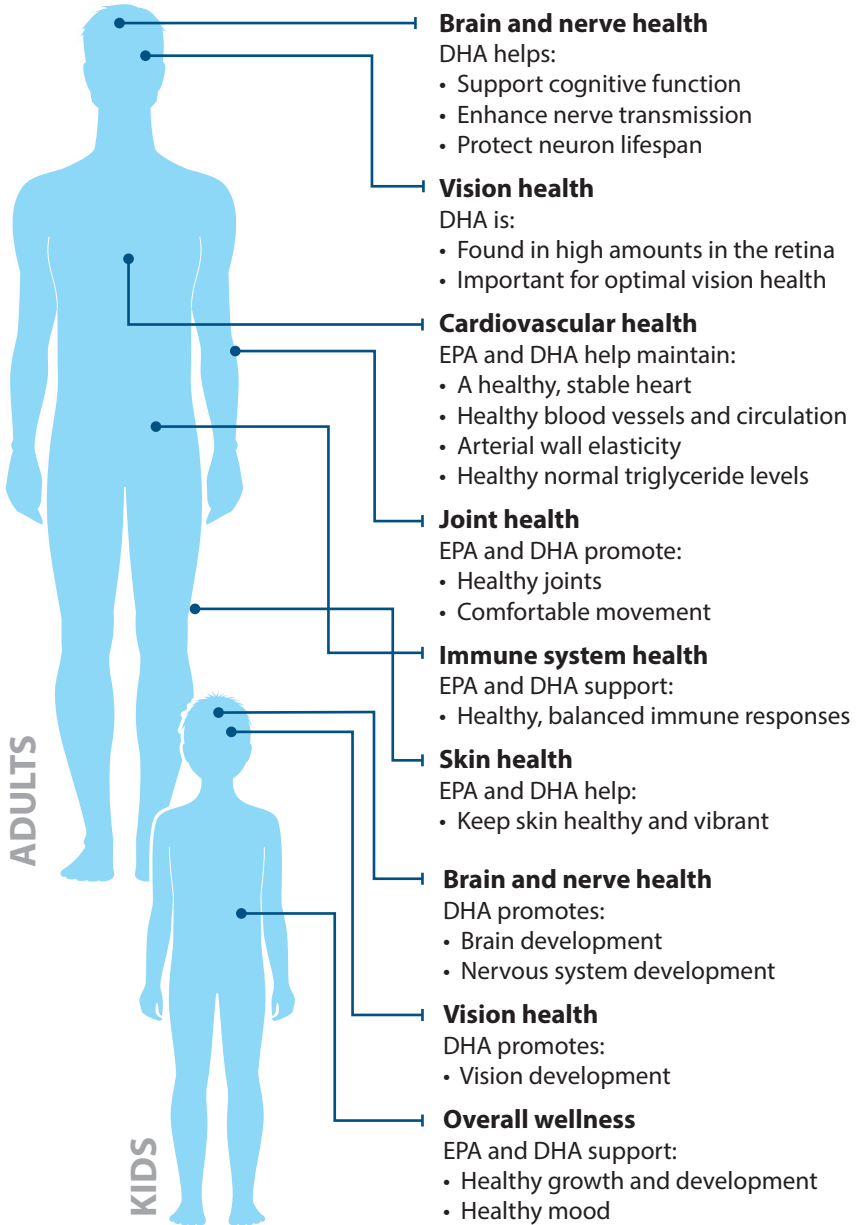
ADULTS

Brain and nerve health
DHA helps:
• Support cognitive function
• Enhance nerve transmission
• Protect neuron lifespan

Vision health
DHA is:
• Found in high amounts in the retina
• Important for optimal vision health

Cardiovascular health
EPA and DHA help maintain:
• A healthy, stable heart
• Healthy blood vessels and circulation
• Arterial wall elasticity
• Healthy normal triglyceride levels

Joint health
EPA and DHA promote:
• Healthy joints
• Comfortable movement

Immune system health
EPA and DHA support:
• Healthy, balanced immune responses

Skin health
EPA and DHA help:
• Keep skin healthy and vibrant

KIDS

Brain and nerve health
DHA promotes:
• Brain development
• Nervous system development

Vision health
DHA promotes:
• Vision development

Overall wellness
EPA and DHA support:
• Healthy growth and development
• Healthy mood